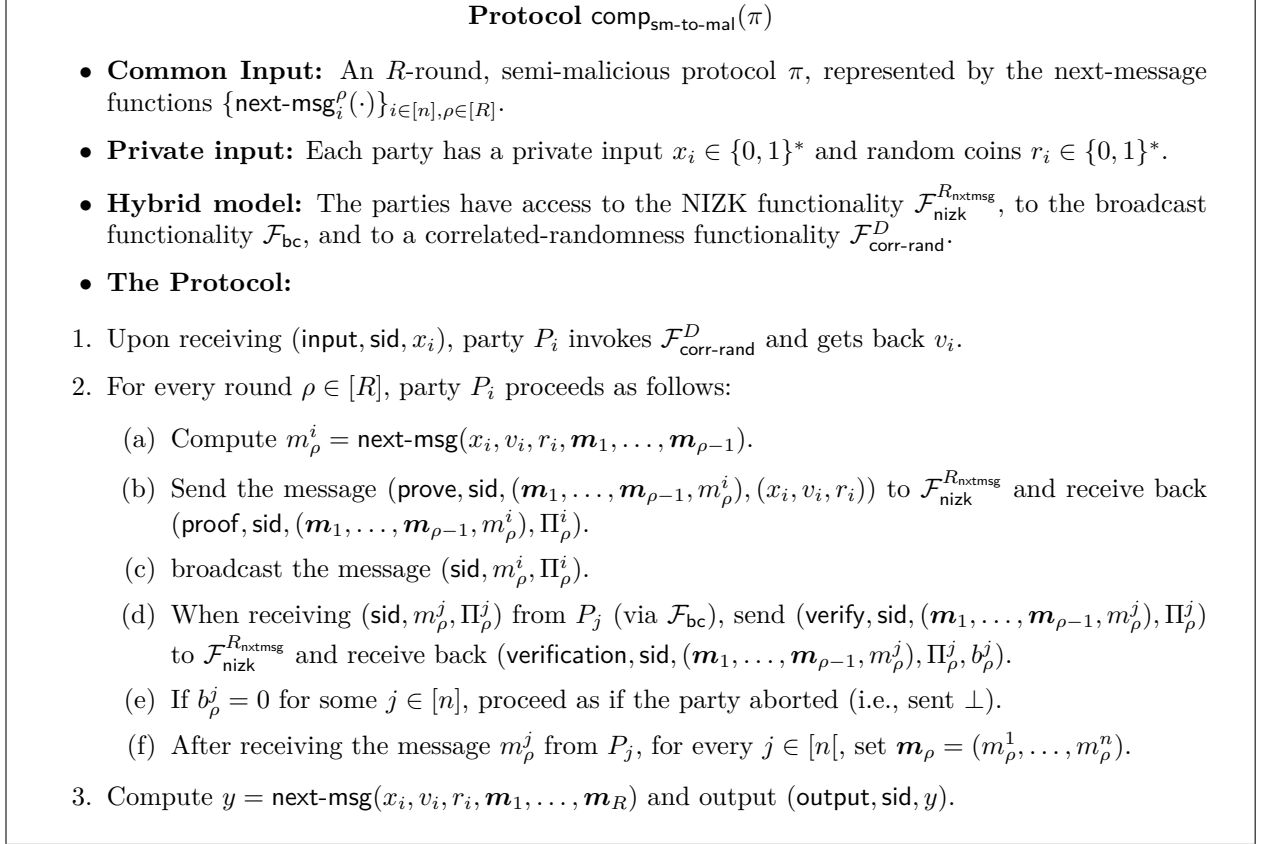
**Protocol** $\mathsf{comp}_{\mathsf{sm\text{-}to\text{-}mal}}(\pi)$

- **Common Input:** An $R$-round, semi-malicious protocol $\pi$, represented by the next-message functions $\{\mathsf{next\text{-}msg}_i^{\rho}(\cdot)\}_{i\in[n],\rho\in[R]}$.

- **Private input:** Each party has a private input $x_i \in \{0,1\}^*$ and random coins $r_i \in \{0,1\}^*$.

- **Hybrid model:** The parties have access to the NIZK functionality $\mathcal{F}_{\mathsf{nizk}}^{R_{\mathsf{nxtmsg}}}$, to the broadcast functionality $\mathcal{F}_{\mathsf{bc}}$, and to a correlated-randomness functionality $\mathcal{F}_{\mathsf{corr\text{-}rand}}^{D}$.

- **The Protocol:**

1. Upon receiving $(\mathsf{input}, \mathsf{sid}, x_i)$, party $P_i$ invokes $\mathcal{F}_{\mathsf{corr\text{-}rand}}^{D}$ and gets back $v_i$.

2. For every round $\rho \in [R]$, party $P_i$ proceeds as follows:

(a) Compute $m_\rho^i = \mathsf{next\text{-}msg}(x_i, v_i, r_i, \boldsymbol{m}_1, \ldots, \boldsymbol{m}_{\rho-1})$.

(b) Send the message $(\mathsf{prove}, \mathsf{sid}, (\boldsymbol{m}_1, \ldots, \boldsymbol{m}_{\rho-1}, m_\rho^i), (x_i, v_i, r_i))$ to $\mathcal{F}_{\mathsf{nizk}}^{R_{\mathsf{nxtmsg}}}$ and receive back $(\mathsf{proof}, \mathsf{sid}, (\boldsymbol{m}_1, \ldots, \boldsymbol{m}_{\rho-1}, m_\rho^i), \Pi_\rho^i)$.

(c) broadcast the message $(\mathsf{sid}, m_\rho^i, \Pi_\rho^i)$.

(d) When receiving $(\mathsf{sid}, m_\rho^j, \Pi_\rho^j)$ from $P_j$ (via $\mathcal{F}_{\mathsf{bc}}$), send $(\mathsf{verify}, \mathsf{sid}, (\boldsymbol{m}_1, \ldots, \boldsymbol{m}_{\rho-1}, m_\rho^j), \Pi_\rho^j)$ to $\mathcal{F}_{\mathsf{nizk}}^{R_{\mathsf{nxtmsg}}}$ and receive back $(\mathsf{verification}, \mathsf{sid}, (\boldsymbol{m}_1, \ldots, \boldsymbol{m}_{\rho-1}, m_\rho^j), \Pi_\rho^j, b_\rho^j)$.

(e) If $b_\rho^j = 0$ for some $j \in [n]$, proceed as if the party aborted (i.e., sent $\perp$).

(f) After receiving the message $m_\rho^j$ from $P_j$, for every $j \in [n[$, set $\boldsymbol{m}_\rho = (m_\rho^1, \ldots, m_\rho^n)$.

3. Compute $y = \mathsf{next\text{-}msg}(x_i, v_i, r_i, \boldsymbol{m}_1, \ldots, \boldsymbol{m}_R)$ and output $(\mathsf{output}, \mathsf{sid}, y)$.